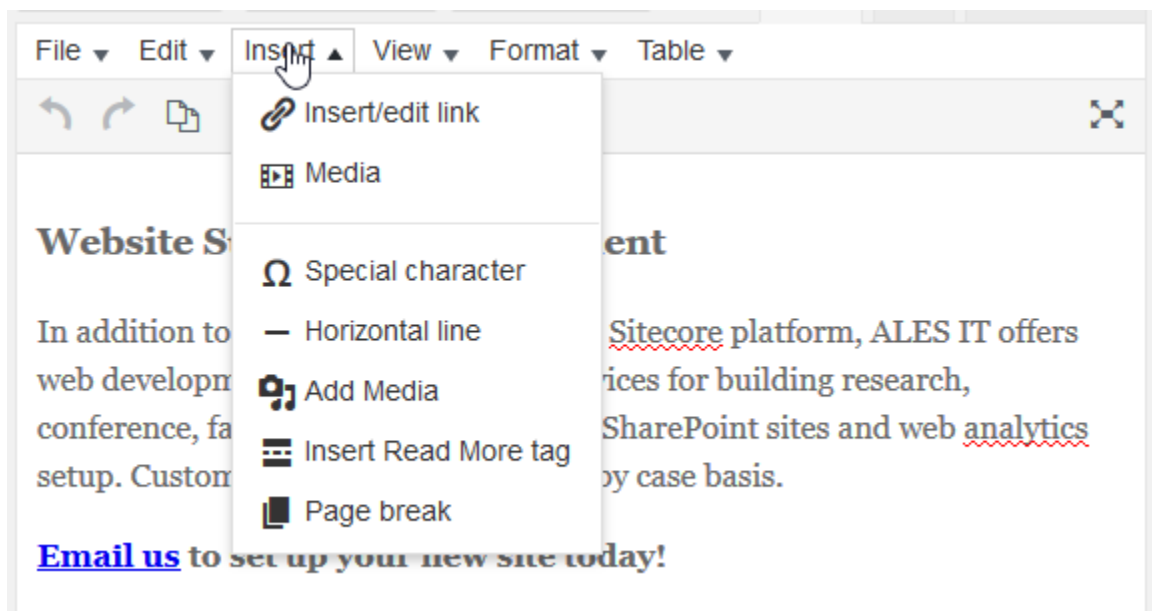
File ▾ Edit ▾ Insert ▴ View ▾ Format ▾ Table ▾

Insert/edit link

Media

Special character

Horizontal line

Add Media

Insert Read More tag

Page break

Website St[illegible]ent

In addition to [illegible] Sitecore platform, ALES IT offers web developm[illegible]ices for building research, conference, fa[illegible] SharePoint sites and web analytics setup. Custom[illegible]y case basis.

Email us to set up your new site today!